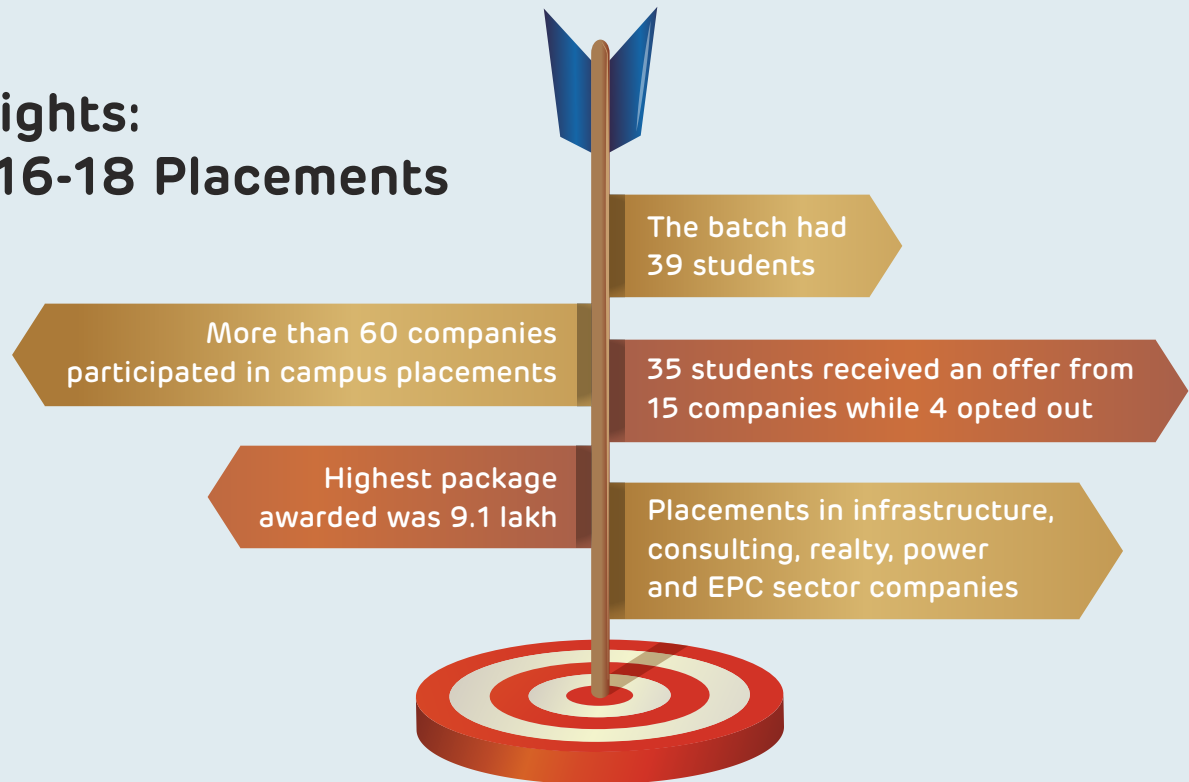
ights:
16-18 Placements

The batch had 39 students

More than 60 companies participated in campus placements

35 students received an offer from 15 companies while 4 opted out

Highest package awarded was 9.1 lakh

Placements in infrastructure, consulting, realty, power and EPC sector companies